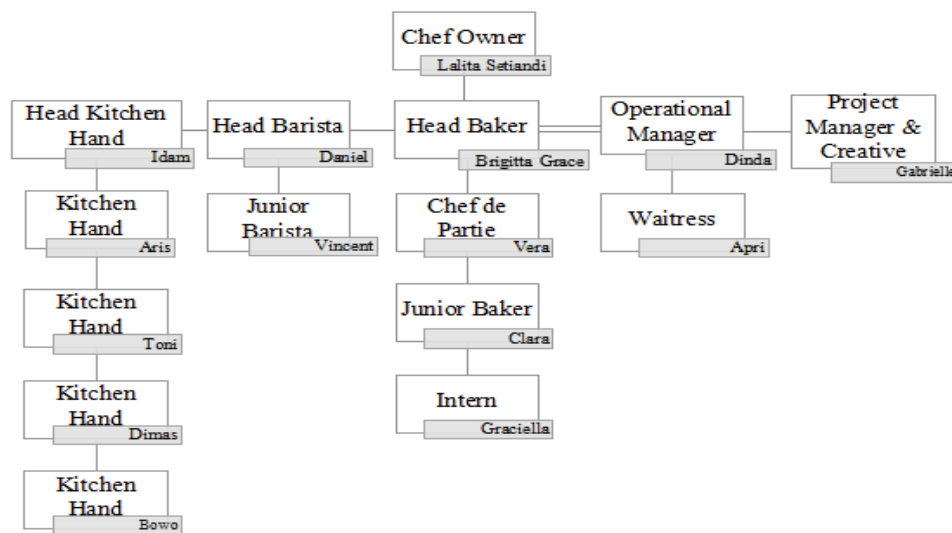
Chef Owner
Lalita Setiandi

Head Kitchen Hand
Idam

Head Barista
Daniel

Head Baker
Brigitta Grace

Operational Manager
Dinda

Project Manager & Creative
Gabrielle

Kitchen Hand
Aris

Junior Barista
Vincent

Chef de Partie
Vera

Waitress
Apri

Kitchen Hand
Toni

Junior Baker
Clara

Kitchen Hand
Dimas

Intern
Graciella

Kitchen Hand
Bowo